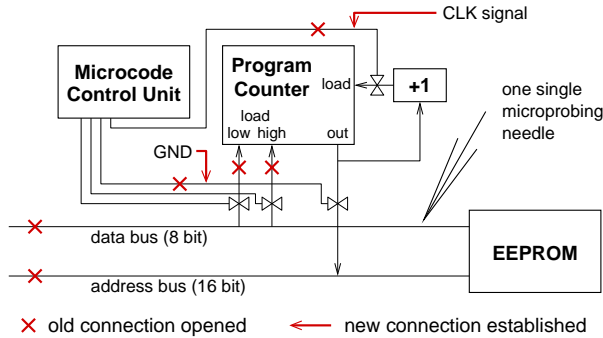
CLK signal

Microcode Control Unit

Program Counter

load

+1

one single microprobing needle

load
low high

out

GND

data bus (8 bit)

EEPROM

address bus (16 bit)

× old connection opened

new connection established